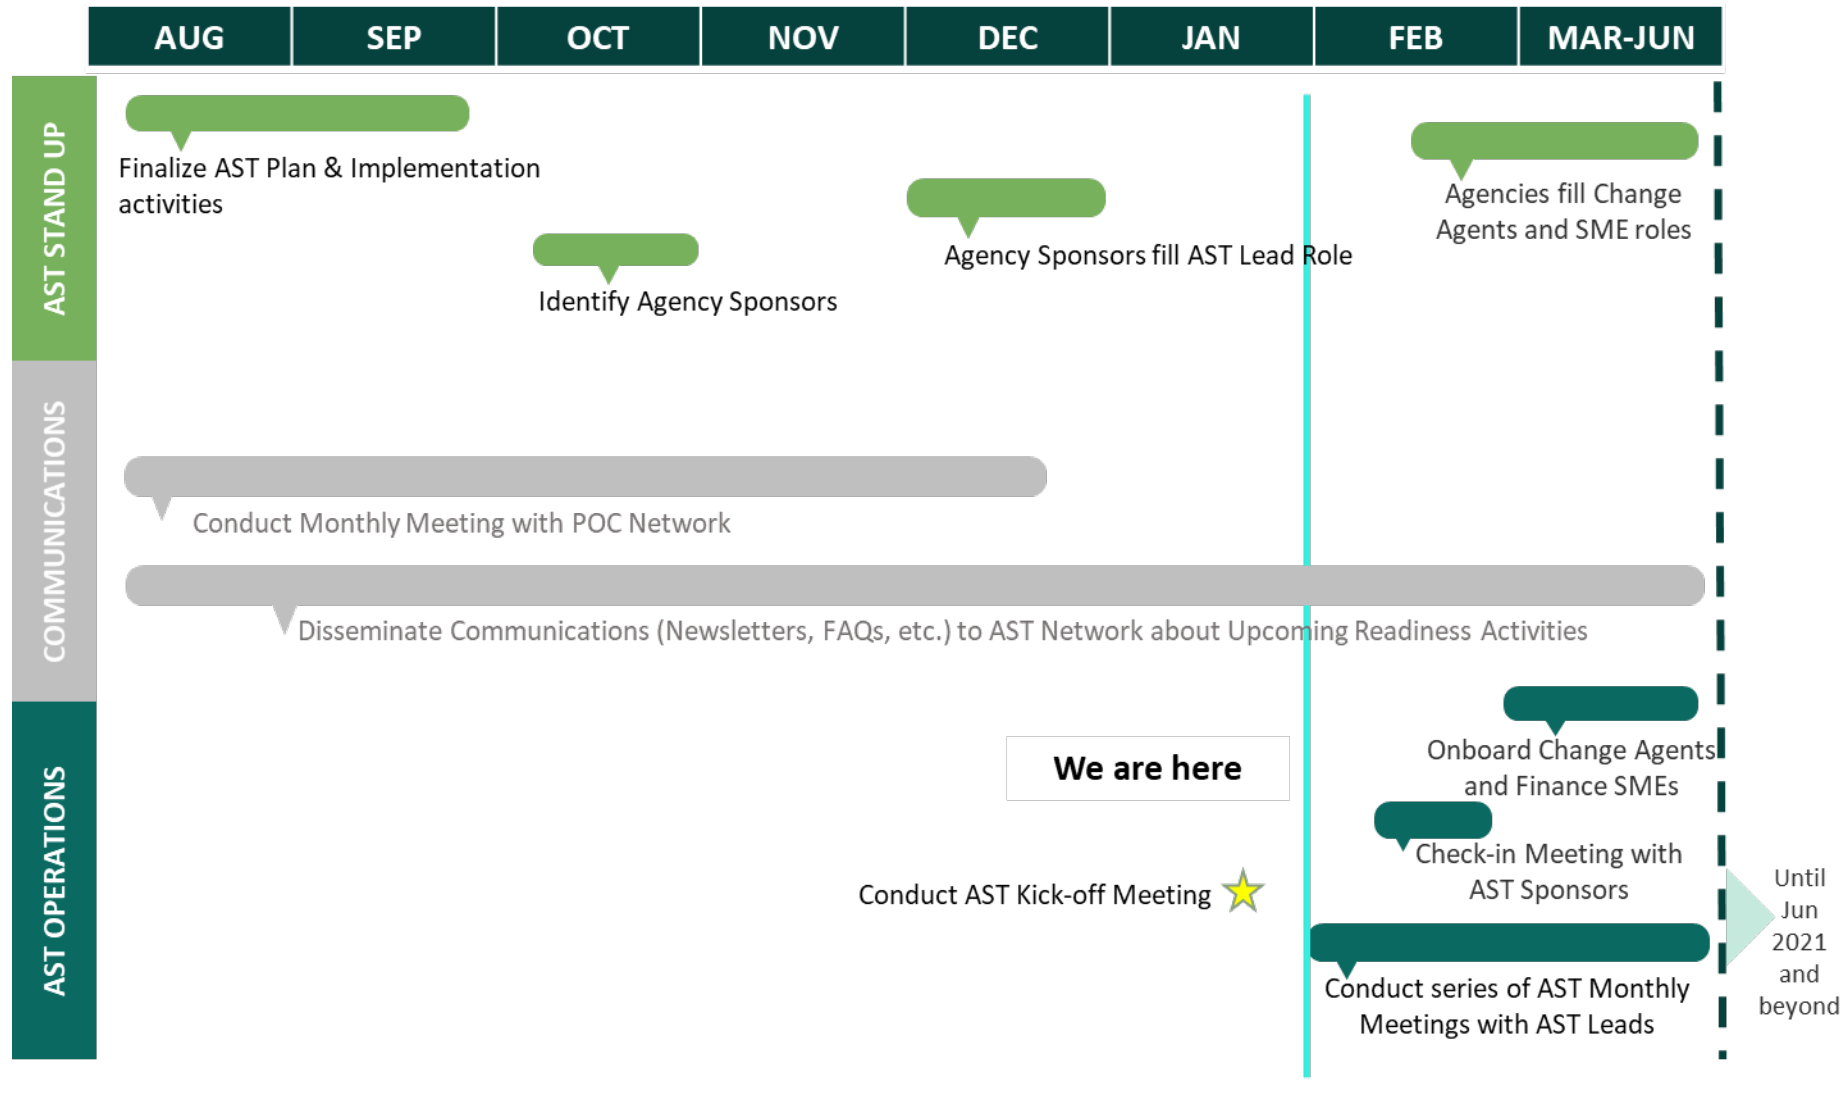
| AUG | SEP | OCT | NOV | DEC | JAN | FEB | MAR-JUN |
|---|---|---|---|---|---|---|---|

AST STAND UP

Finalize AST Plan & Implementation activities

Identify Agency Sponsors

Agency Sponsors fill AST Lead Role

Agencies fill Change Agents and SME roles

COMMUNICATIONS

Conduct Monthly Meeting with POC Network

Disseminate Communications (Newsletters, FAQs, etc.) to AST Network about Upcoming Readiness Activities

AST OPERATIONS

We are here

Onboard Change Agents and Finance SMEs

Check-in Meeting with AST Sponsors

Conduct AST Kick-off Meeting

Until Jun 2021 and beyond

Conduct series of AST Monthly Meetings with AST Leads